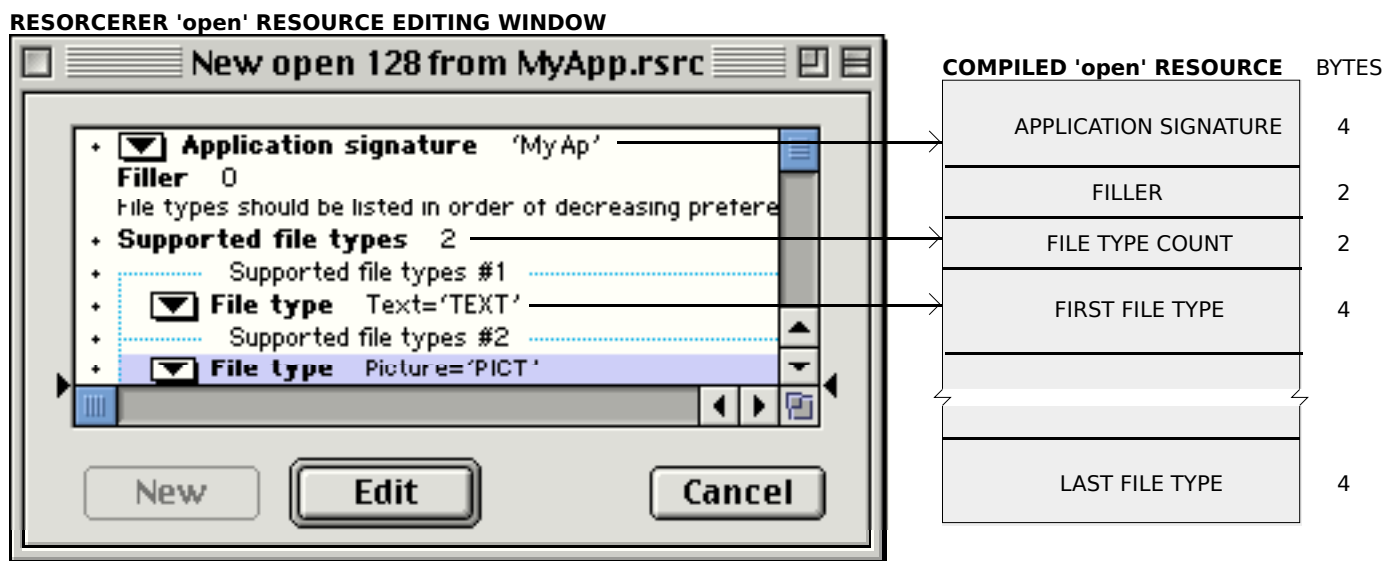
RESORCERER 'open' RESOURCE EDITING WINDOW

New open 128 from MyApp.rsrc

+ Application signature 'My Ap'
Filler 0
File types should be listed in order of decreasing prefere
+ Supported file types 2
+ Supported file types #1
+ File type Text='TEXT'
+ Supported file types #2
+ File type Picture='PICT'

New
Edit
Cancel

COMPILED 'open' RESOURCE BYTES

| | |
|---|---|
| APPLICATION SIGNATURE | 4 |
| FILLER | 2 |
| FILE TYPE COUNT | 2 |
| FIRST FILE TYPE | 4 |
| LAST FILE TYPE | 4 |